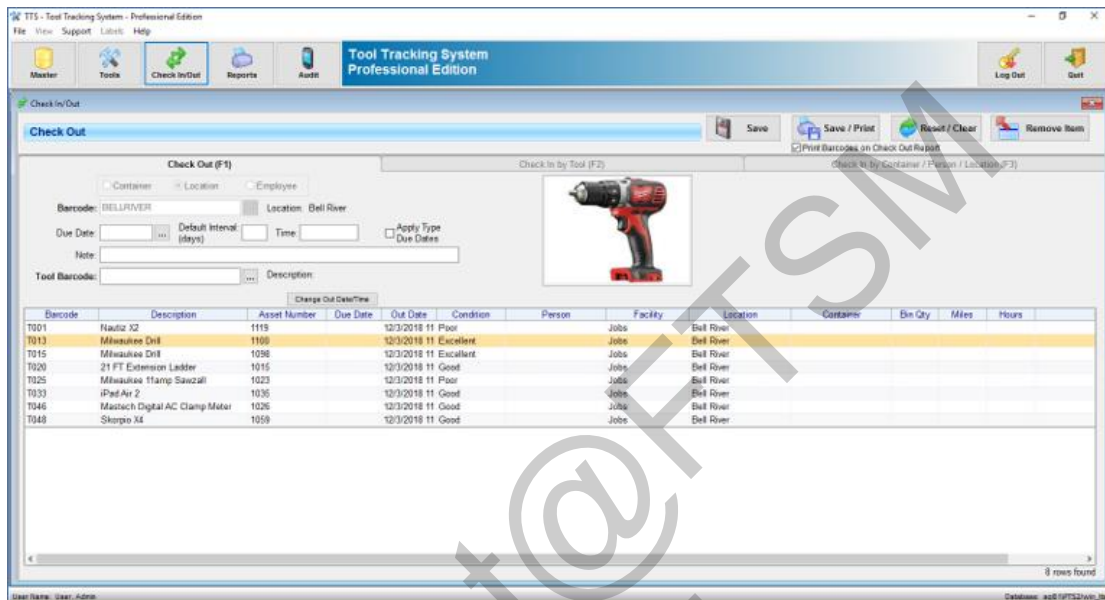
TTS - Tool Tracking System - Professional Edition
File View Support Labels Help

Master Tools Check In/Out Reports Audit

Tool Tracking System
Professional Edition

Log Out Quit

Check In/Out

Check Out

Save Save / Print Reset / Clear Remove Item
Print Barcodes on Check Out Report

Check Out (F1) Check In by Tool (F2) Check In by Container / Person / Location (F3)

Container Location Employee

Barcode: BELLRIVER Location: Bell River

Due Date: ... Default Interval: (days) Time: Apply Type Due Dates

Note:

Tool Barcode: ... Description:

Change Out Date/Time

| Barcode | Description | Asset Number | Due Date | Out Date | Condition | Person | Facility | Location | Container | Bin Qty | Miles | Hours |
|---|---|---|---|---|---|---|---|---|---|---|---|---|
| T001 | Nautiz X2 | 1119 | | 12/3/2018 11 | Poor | | Jobs | Bell River | | | | |
| T013 | Milwaukee Drill | 1100 | | 12/3/2018 11 | Excellent | | Jobs | Bell River | | | | |
| T015 | Milwaukee Drill | 1098 | | 12/3/2018 11 | Excellent | | Jobs | Bell River | | | | |
| T020 | 21 FT Extension Ladder | 1015 | | 12/3/2018 11 | Good | | Jobs | Bell River | | | | |
| T025 | Milwaukee 11amp Sawzall | 1023 | | 12/3/2018 11 | Poor | | Jobs | Bell River | | | | |
| T033 | iPad Air 2 | 1035 | | 12/3/2018 11 | Good | | Jobs | Bell River | | | | |
| T046 | Mastech Digital AC Clamp Meter | 1026 | | 12/3/2018 11 | Good | | Jobs | Bell River | | | | |
| T048 | Skorpio X4 | 1059 | | 12/3/2018 11 | Good | | Jobs | Bell River | | | | |

8 rows found

User Name: User, Admin Database: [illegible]

@FTSM